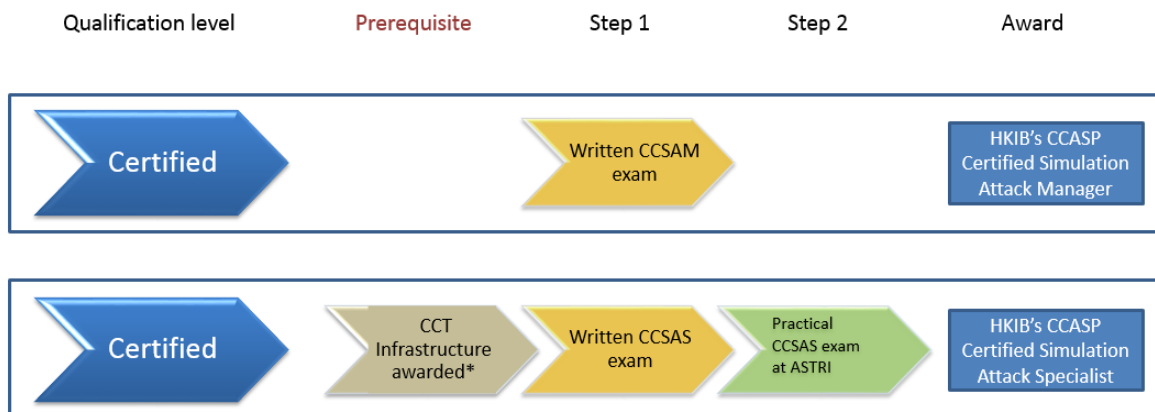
Qualification level

Prerequisite

Step 1

Step 2

Award

Certified

Written CCSAM exam

HKIB's CCASP Certified Simulation Attack Manager

Certified

CCT Infrastructure awarded*

Written CCSAS exam

Practical CCSAS exam at ASTRI

HKIB's CCASP Certified Simulation Attack Specialist